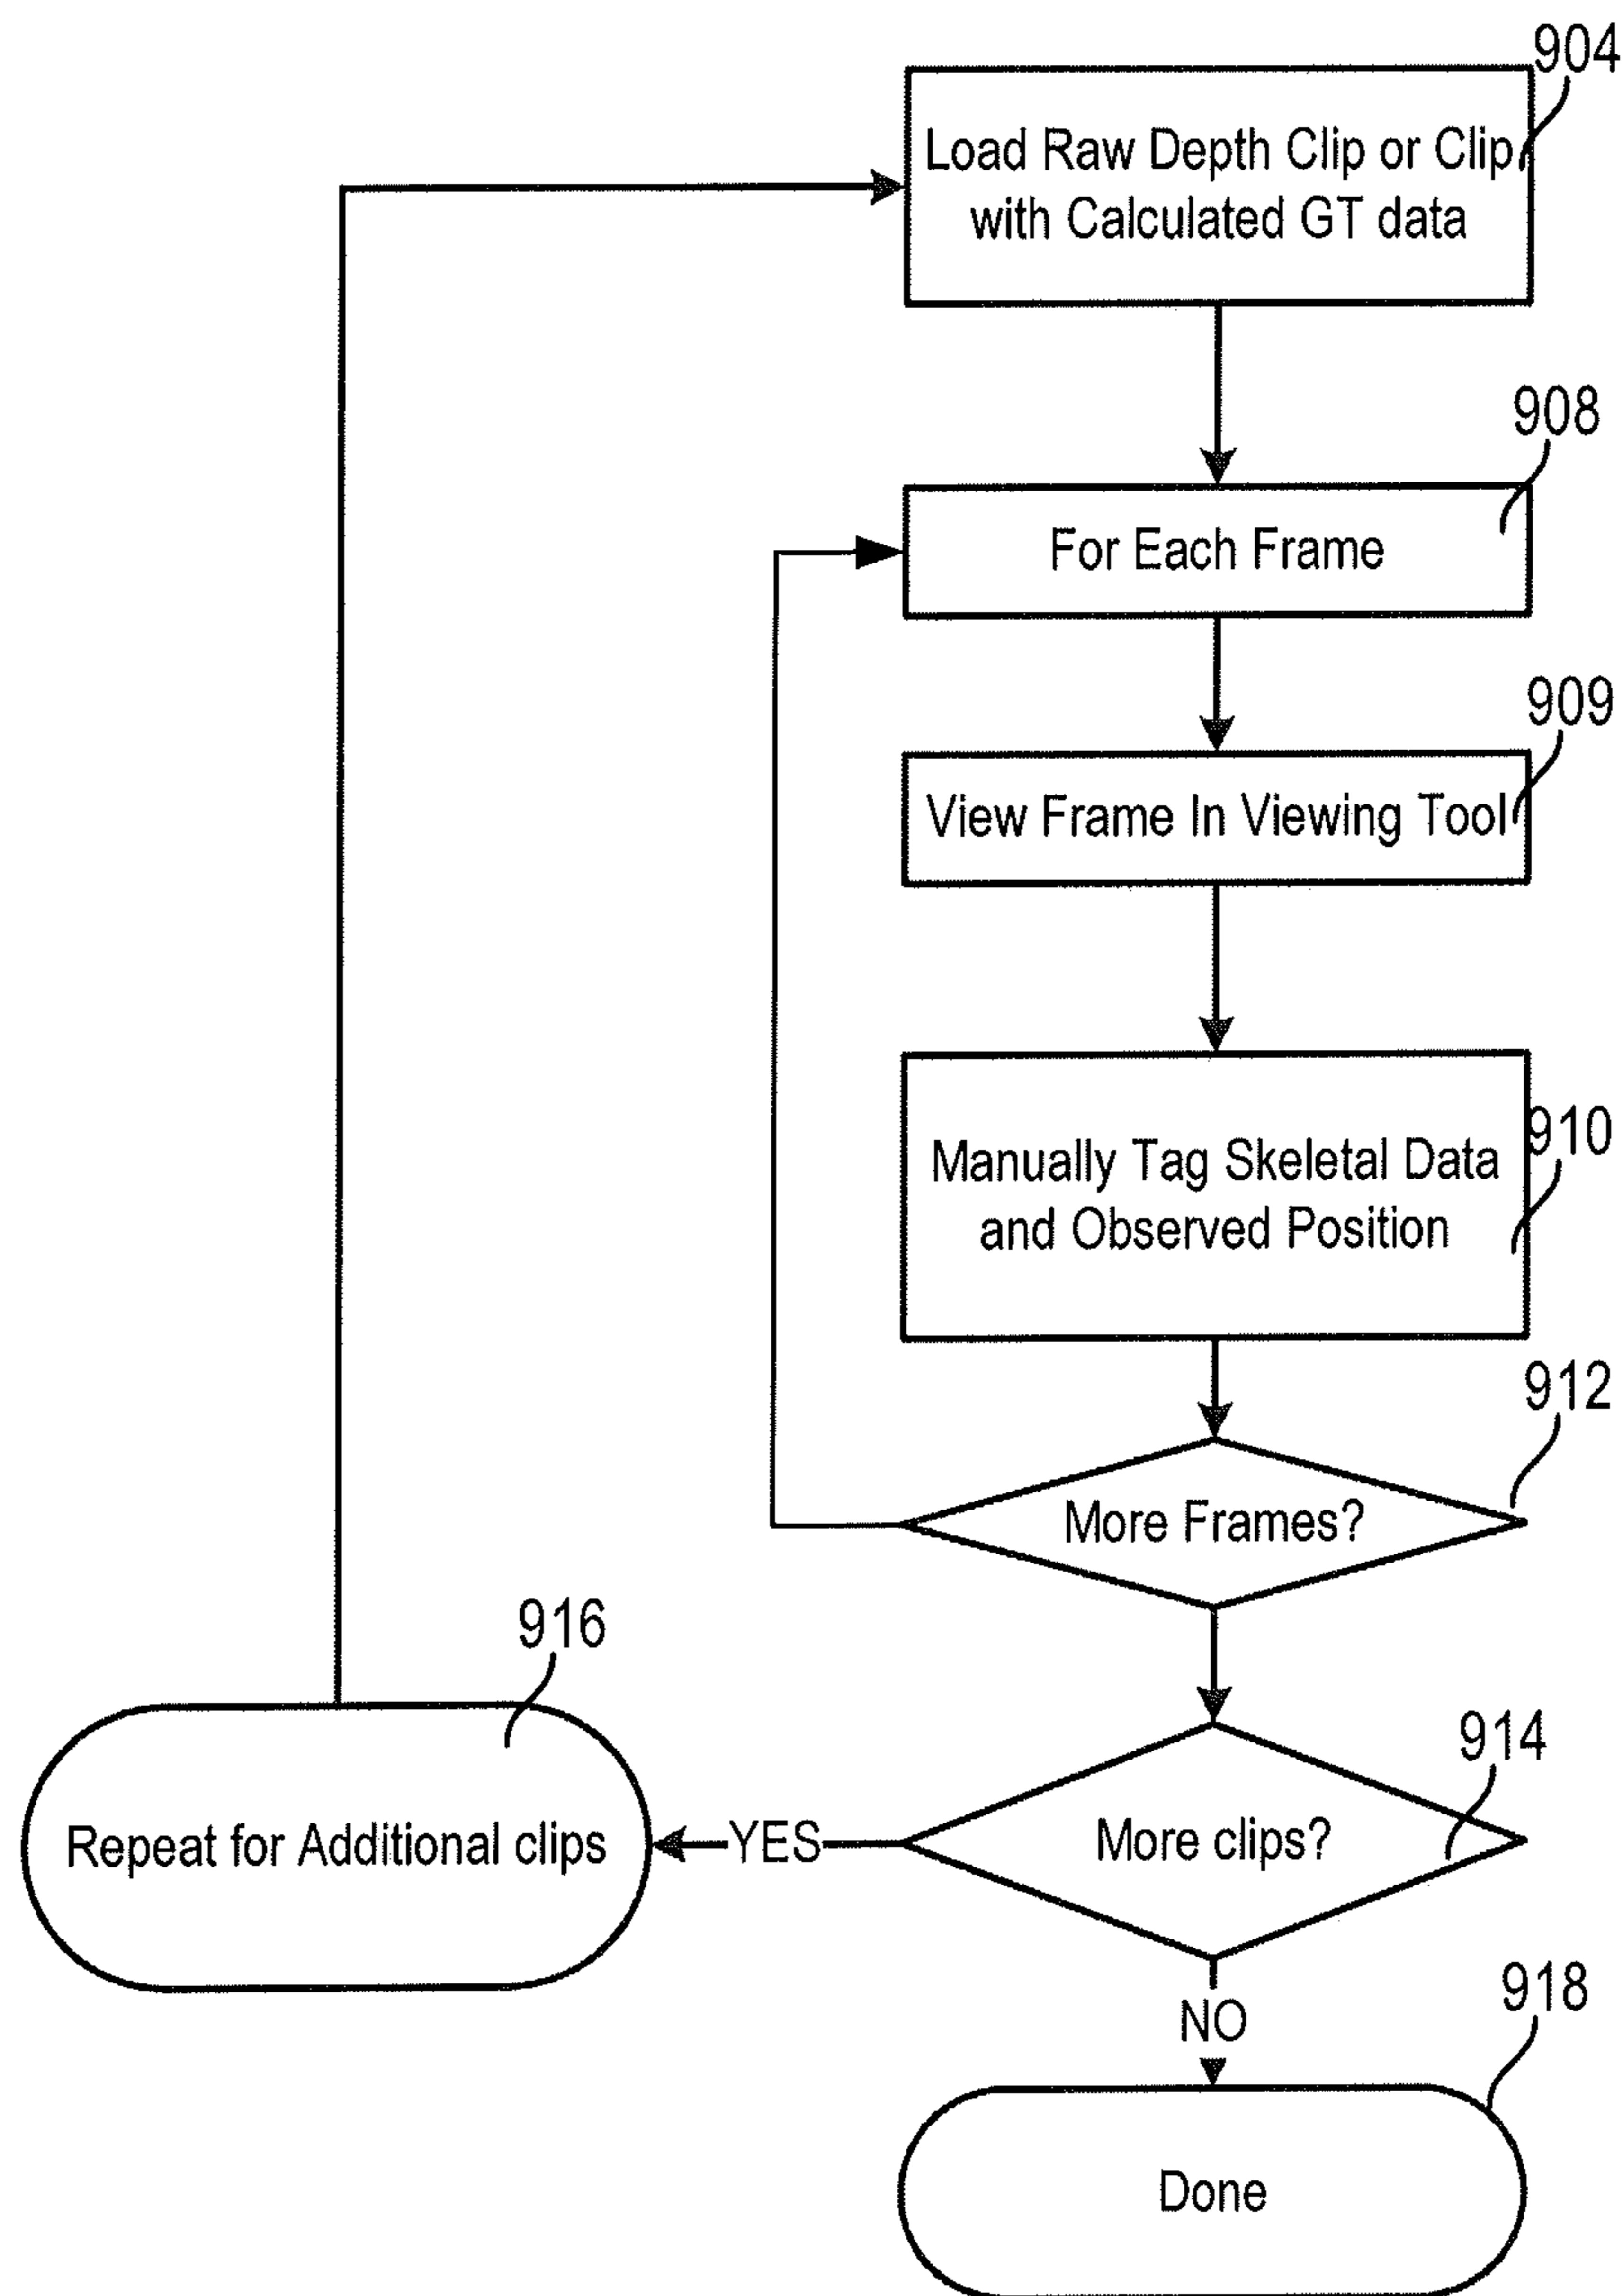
904
Load Raw Depth Clip or Clip with Calculated GT data

908
For Each Frame

909
View Frame In Viewing Tool

910
Manually Tag Skeletal Data and Observed Position

912
More Frames?

916
Repeat for Additional clips

YES

914
More clips?

NO

918
Done